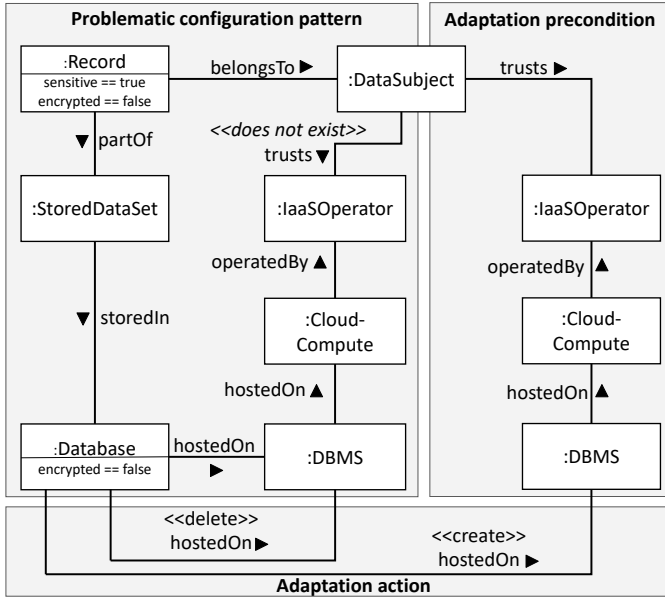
Problematic configuration pattern

Adaptation precondition

:Record
sensitive == true
encrypted == false

belongsTo ▶

:DataSubject

trusts ▶

▼ partOf

<<does not exist>>
trusts ▼

:StoredDataSet

:IaaSOperator

:IaaSOperator

operatedBy ▲

operatedBy ▲

▼ storedIn

:Cloud-Compute

:Cloud-Compute

hostedOn ▲

hostedOn ▲

:Database
encrypted == false

hostedOn ▶

:DBMS

:DBMS

<<delete>>
hostedOn ▶

<<create>>
hostedOn ▶

Adaptation action